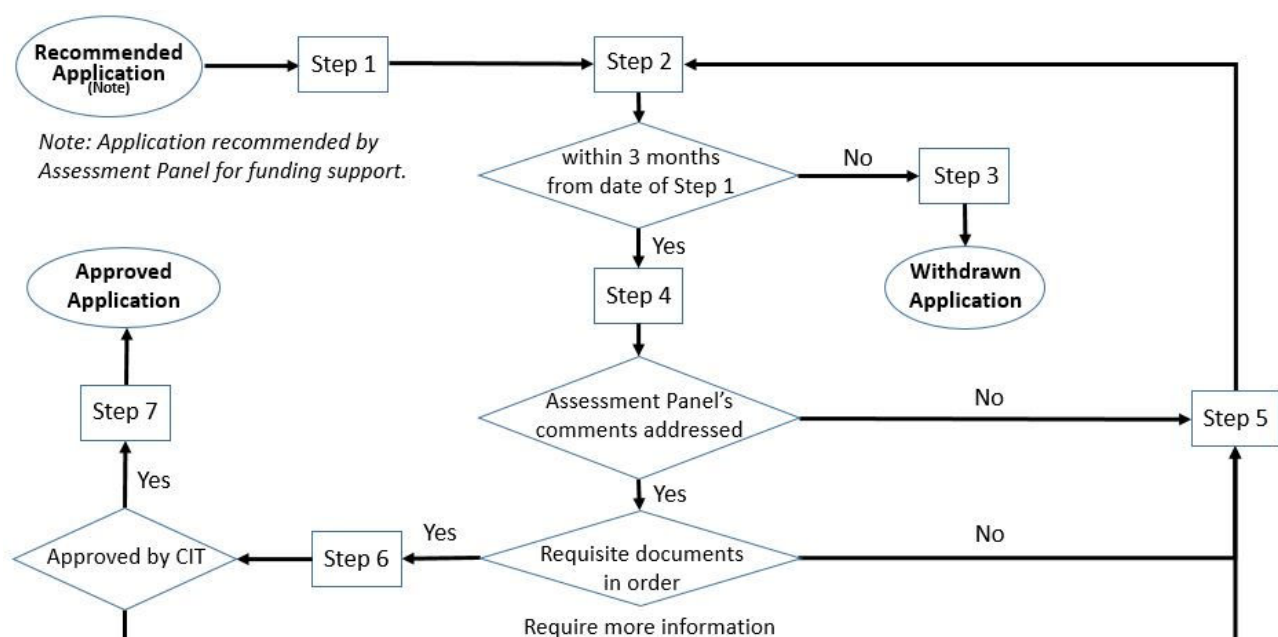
Recommended Application (Note)

Step 1

Step 2

Note: Application recommended by Assessment Panel for funding support.

within 3 months from date of Step 1

No

Step 3

Withdrawn Application

Yes

Step 4

Approved Application

Step 7

Yes

Assessment Panel's comments addressed

No

Step 5

Yes

Approved by CIT

Step 6

Yes

Requisite documents in order

No

Require more information